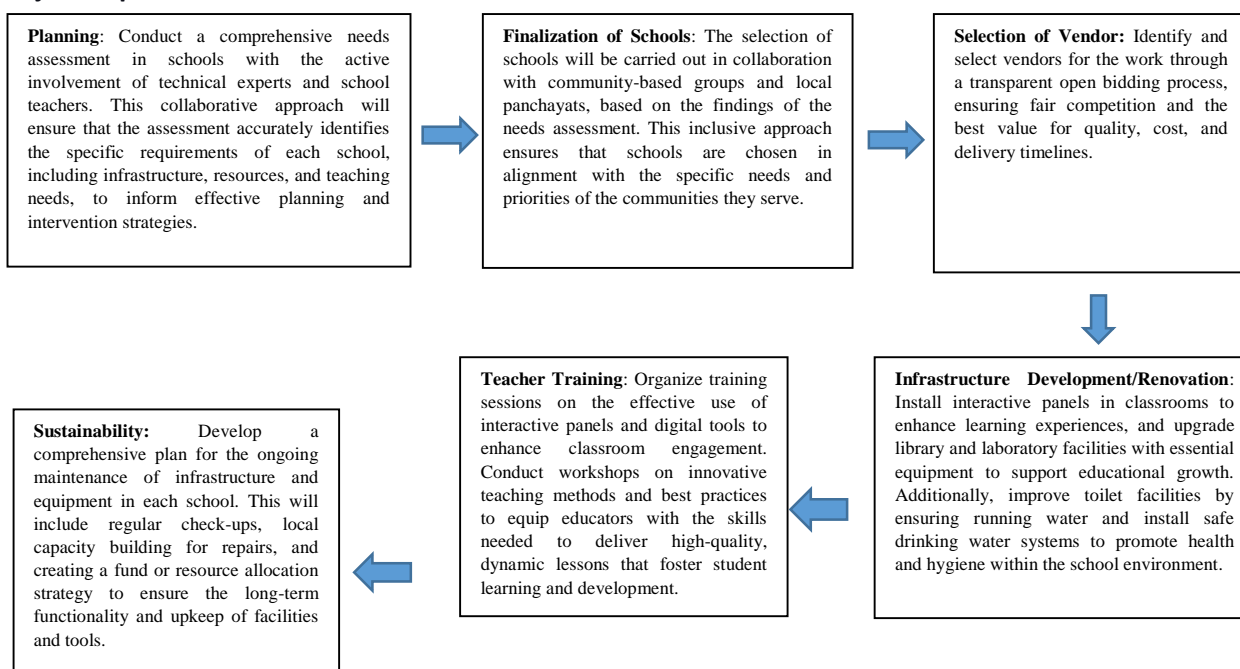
**Planning**: Conduct a comprehensive needs assessment in schools with the active involvement of technical experts and school teachers. This collaborative approach will ensure that the assessment accurately identifies the specific requirements of each school, including infrastructure, resources, and teaching needs, to inform effective planning and intervention strategies.

**Finalization of Schools**: The selection of schools will be carried out in collaboration with community-based groups and local panchayats, based on the findings of the needs assessment. This inclusive approach ensures that schools are chosen in alignment with the specific needs and priorities of the communities they serve.

**Selection of Vendor:** Identify and select vendors for the work through a transparent open bidding process, ensuring fair competition and the best value for quality, cost, and delivery timelines.

**Infrastructure Development/Renovation**: Install interactive panels in classrooms to enhance learning experiences, and upgrade library and laboratory facilities with essential equipment to support educational growth. Additionally, improve toilet facilities by ensuring running water and install safe drinking water systems to promote health and hygiene within the school environment.

**Teacher Training**: Organize training sessions on the effective use of interactive panels and digital tools to enhance classroom engagement. Conduct workshops on innovative teaching methods and best practices to equip educators with the skills needed to deliver high-quality, dynamic lessons that foster student learning and development.

**Sustainability:** Develop a comprehensive plan for the ongoing maintenance of infrastructure and equipment in each school. This will include regular check-ups, local capacity building for repairs, and creating a fund or resource allocation strategy to ensure the long-term functionality and upkeep of facilities and tools.